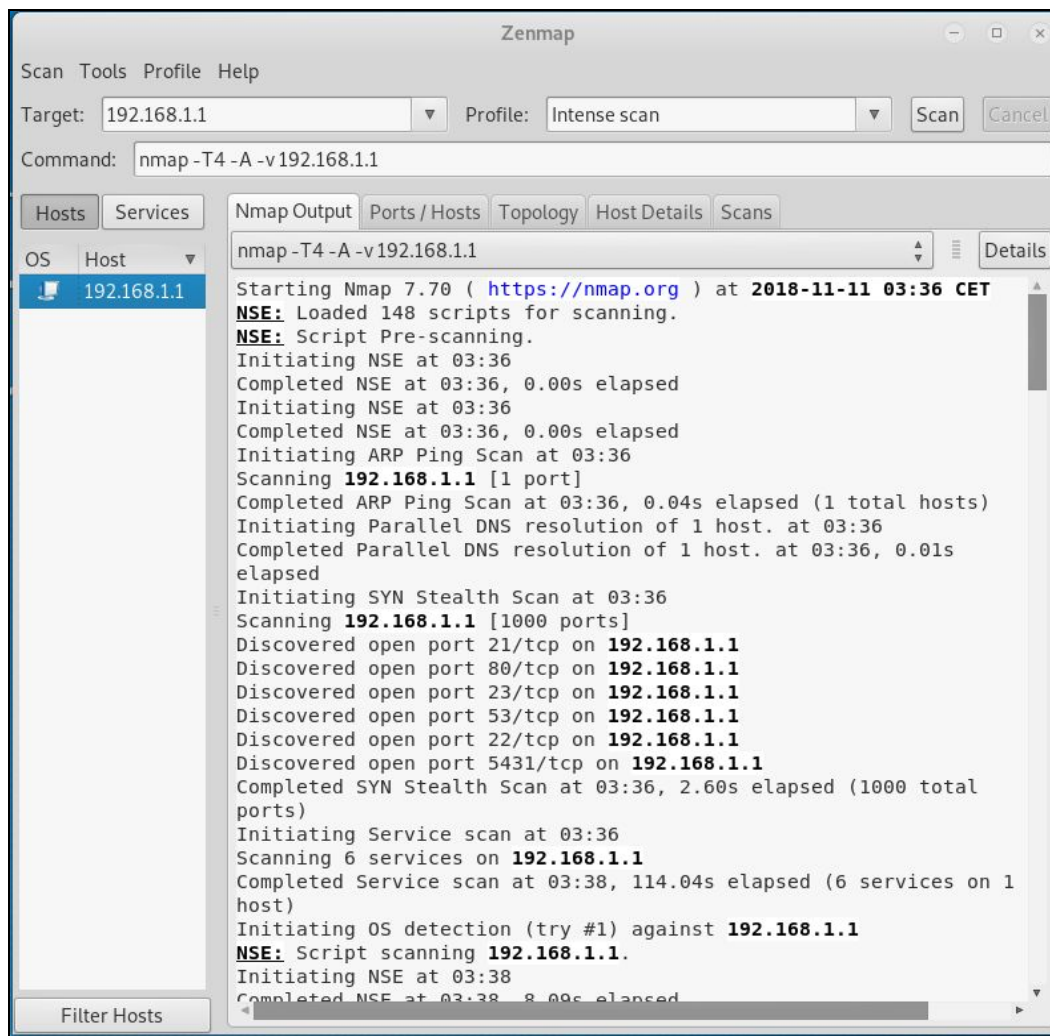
Zenmap

Scan Tools Profile Help

Target: 192.168.1.1 Profile: Intense scan Scan Cancel

Command: nmap -T4 -A -v 192.168.1.1

Hosts Services

OS Host

192.168.1.1

Filter Hosts

Nmap Output Ports / Hosts Topology Host Details Scans

nmap -T4 -A -v 192.168.1.1 Details

Starting Nmap 7.70 ( https://nmap.org ) at 2018-11-11 03:36 CET
NSE: Loaded 148 scripts for scanning.
NSE: Script Pre-scanning.
Initiating NSE at 03:36
Completed NSE at 03:36, 0.00s elapsed
Initiating NSE at 03:36
Completed NSE at 03:36, 0.00s elapsed
Initiating ARP Ping Scan at 03:36
Scanning 192.168.1.1 [1 port]
Completed ARP Ping Scan at 03:36, 0.04s elapsed (1 total hosts)
Initiating Parallel DNS resolution of 1 host. at 03:36
Completed Parallel DNS resolution of 1 host. at 03:36, 0.01s elapsed
Initiating SYN Stealth Scan at 03:36
Scanning 192.168.1.1 [1000 ports]
Discovered open port 21/tcp on 192.168.1.1
Discovered open port 80/tcp on 192.168.1.1
Discovered open port 23/tcp on 192.168.1.1
Discovered open port 53/tcp on 192.168.1.1
Discovered open port 22/tcp on 192.168.1.1
Discovered open port 5431/tcp on 192.168.1.1
Completed SYN Stealth Scan at 03:36, 2.60s elapsed (1000 total ports)
Initiating Service scan at 03:36
Scanning 6 services on 192.168.1.1
Completed Service scan at 03:38, 114.04s elapsed (6 services on 1 host)
Initiating OS detection (try #1) against 192.168.1.1
NSE: Script scanning 192.168.1.1.
Initiating NSE at 03:38
Completed NSE at 03:38, 8.09s elapsed